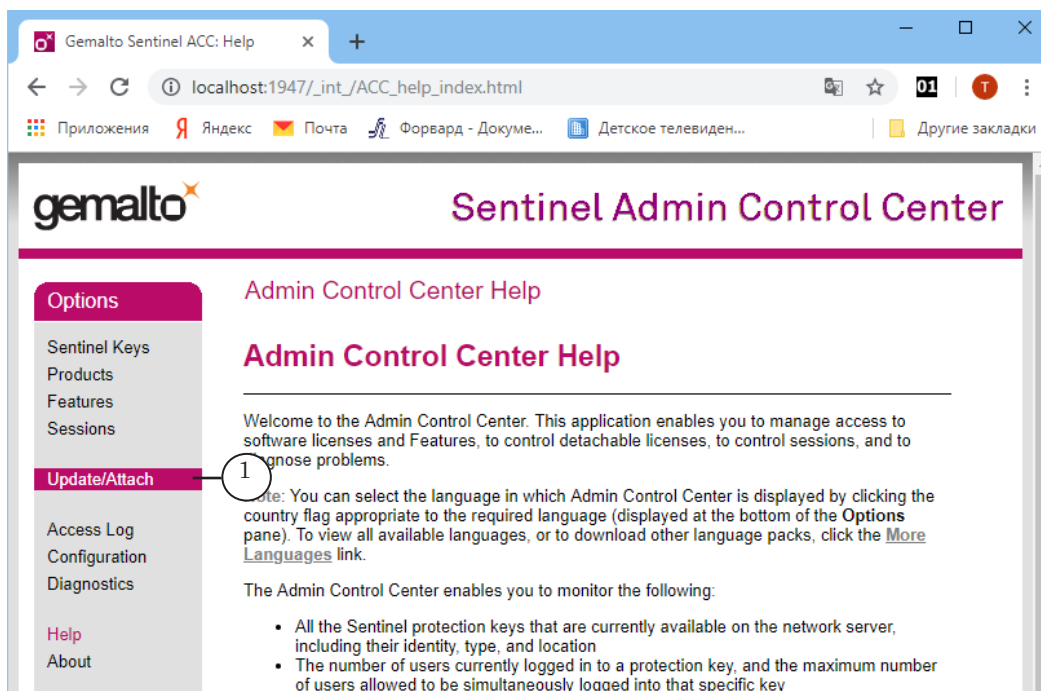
Gemalto Sentinel ACC: Help ×

localhost:1947/_int_/ACC_help_index.html

01

T

Приложения Яндекс Почта Форвард - Докуме... Детское телевиден... Другие закладки

gemalto Sentinel Admin Control Center

Options

Sentinel Keys
Products
Features
Sessions

Update/Attach

Access Log
Configuration
Diagnostics

Help
About

Admin Control Center Help

Admin Control Center Help

Welcome to the Admin Control Center. This application enables you to manage access to software licenses and Features, to control detachable licenses, to control sessions, and to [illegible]agnose problems.

1

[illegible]ote: You can select the language in which Admin Control Center is displayed by clicking the country flag appropriate to the required language (displayed at the bottom of the **Options** pane). To view all available languages, or to download other language packs, click the More Languages link.

The Admin Control Center enables you to monitor the following:

- All the Sentinel protection keys that are currently available on the network server, including their identity, type, and location
- The number of users currently logged in to a protection key, and the maximum number of users allowed to be simultaneously logged into that specific key